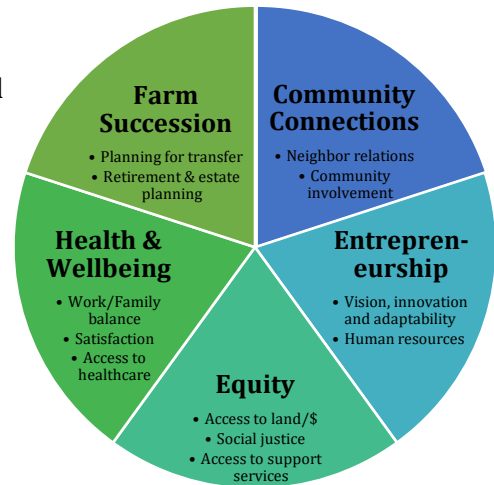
l

Farm Succession
• Planning for transfer
• Retirement & estate planning

Community Connections
• Neighbor relations
• Community involvement

Entrepreneurship
• Vision, innovation and adaptability
• Human resources

Equity
• Access to land/$
• Social justice
• Access to support services

Health & Wellbeing
• Work/Family balance
• Satisfaction
• Access to healthcare